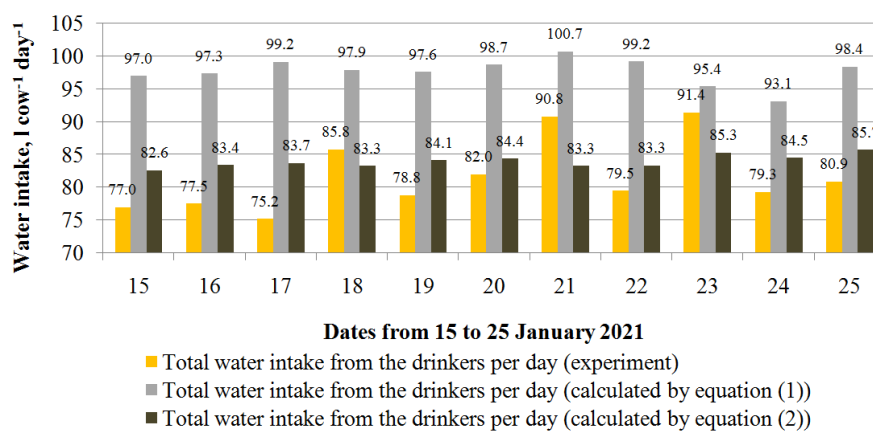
Water intake, l cow⁻¹ day⁻¹

105
100
95
90
85
80
75
70

97.0 97.3 99.2 97.9 97.6 98.7 100.7 99.2 95.4 93.1 98.4

77.0 82.6
77.5 83.4
75.2 83.7
85.8 83.3
78.8 84.1
82.0 84.4
90.8 83.3
79.5 83.3
91.4 85.3
79.3 84.5
80.9 85.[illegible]

15 16 17 18 19 20 21 22 23 24 25

Dates from 15 to 25 January 2021

Total water intake from the drinkers per day (experiment)
Total water intake from the drinkers per day (calculated by equation (1))
Total water intake from the drinkers per day (calculated by equation (2))